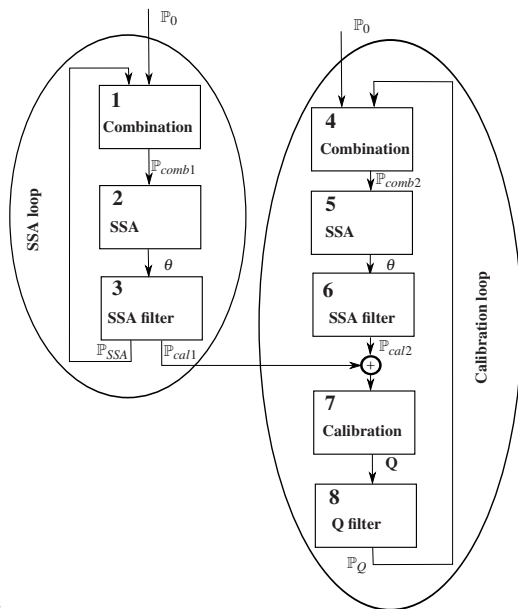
$\mathbb{P}_0$

SSA loop

1
Combination

$\mathbb{P}_{comb1}$

2
SSA

$\theta$

3
SSA filter

$\mathbb{P}_{SSA}$

$\mathbb{P}_{cal1}$

$\mathbb{P}_0$

4
Combination

$\mathbb{P}_{comb2}$

5
SSA

$\theta$

6
SSA filter

$\mathbb{P}_{cal2}$

+

Calibration loop

7
Calibration

Q

8
Q filter

$\mathbb{P}_Q$